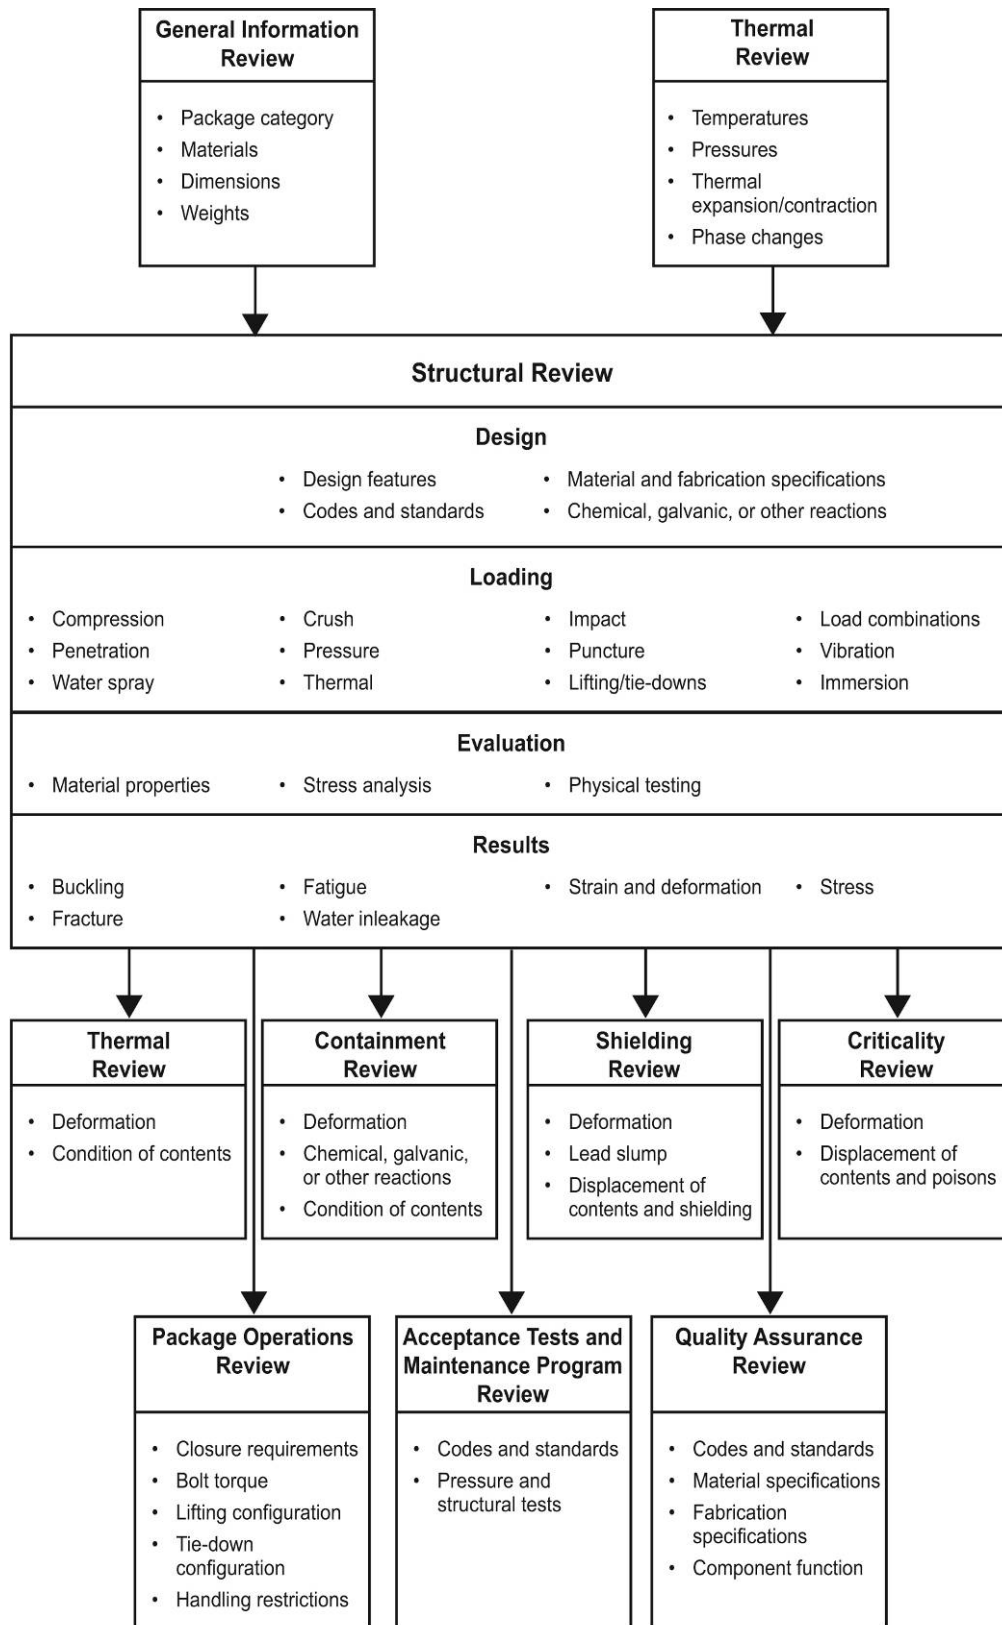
General Information Review

- Package category
- Materials
- Dimensions
- Weights

Thermal Review

- Temperatures
- Pressures
- Thermal expansion/contraction
- Phase changes

Structural Review

Design

- Design features
- Codes and standards
- Material and fabrication specifications
- Chemical, galvanic, or other reactions

Loading

- Compression
- Penetration
- Water spray
- Crush
- Pressure
- Thermal
- Impact
- Puncture
- Lifting/tie-downs
- Load combinations
- Vibration
- Immersion

Evaluation

- Material properties
- Stress analysis
- Physical testing

Results

- Buckling
- Fracture
- Fatigue
- Water inleakage
- Strain and deformation
- Stress

Thermal Review

- Deformation
- Condition of contents

Containment Review

- Deformation
- Chemical, galvanic, or other reactions
- Condition of contents

Shielding Review

- Deformation
- Lead slump
- Displacement of contents and shielding

Criticality Review

- Deformation
- Displacement of contents and poisons

Package Operations Review

- Closure requirements
- Bolt torque
- Lifting configuration
- Tie-down configuration
- Handling restrictions

Acceptance Tests and Maintenance Program Review

- Codes and standards
- Pressure and structural tests

Quality Assurance Review

- Codes and standards
- Material specifications
- Fabrication specifications
- Component function